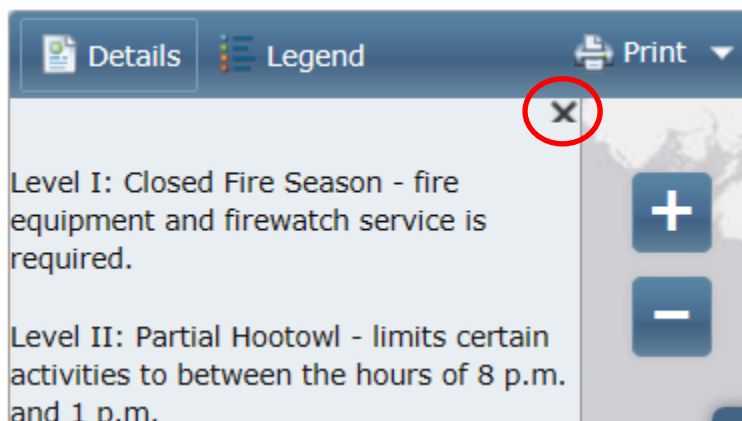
Details Legend Print

×

Level I: Closed Fire Season - fire equipment and firewatch service is required.

Level II: Partial Hootowl - limits certain activities to between the hours of 8 p.m. and 1 p.m.

+
−